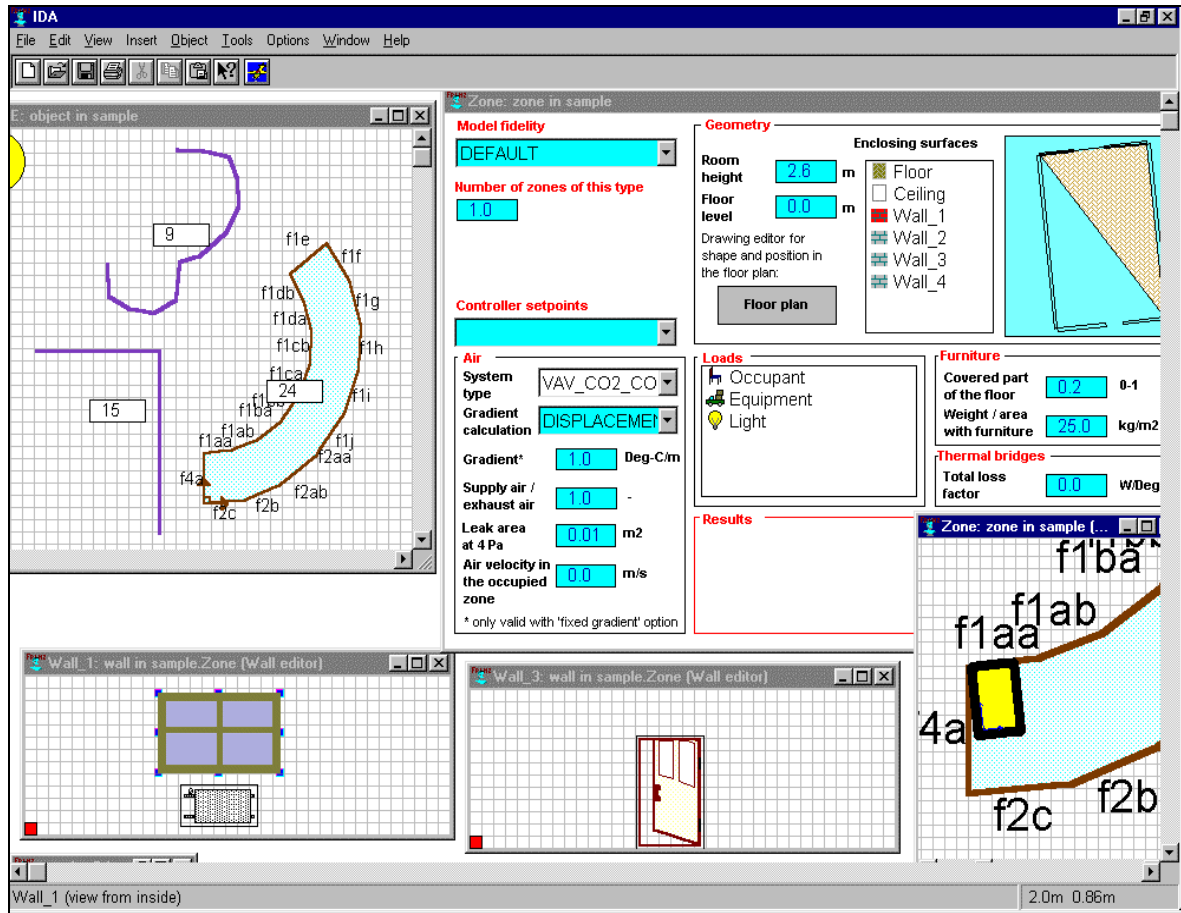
IDA

File Edit View Insert Object Tools Options Window Help

E: object in sample

9

15

24

f1e f1f f1db f1g f1da f1cb f1h f1ca f1i f1bb f1ba f1ab f1aa f1j f2aa f4a f2ab f2c f2b

Zone: zone in sample

Model fidelity

DEFAULT

Number of zones of this type

1.0

Controller setpoints

Geometry

Room height 2.6 m

Floor level 0.0 m

Drawing editor for shape and position in the floor plan:

Floor plan

Enclosing surfaces

Floor
Ceiling
Wall_1
Wall_2
Wall_3
Wall_4

Air

System type VAV_CO2_CO

Gradient calculation DISPLACEMEN

Gradient* 1.0 Deg-C/m

Supply air / exhaust air 1.0 -

Leak area at 4 Pa 0.01 m2

Air velocity in the occupied zone 0.0 m/s

* only valid with 'fixed gradient' option

Loads

Occupant
Equipment
Light

Furniture

Covered part of the floor 0.2 0-1

Weight / area with furniture 25.0 kg/m2

Thermal bridges

Total loss factor 0.0 W/Deg

Results

Zone: zone in sample (...

f1ba f1ab f1aa f4a f2c f2b

Wall_1: wall in sample.Zone (Wall editor)

Wall_3: wall in sample.Zone (Wall editor)

Wall_1 (view from inside)

2.0m 0.86m